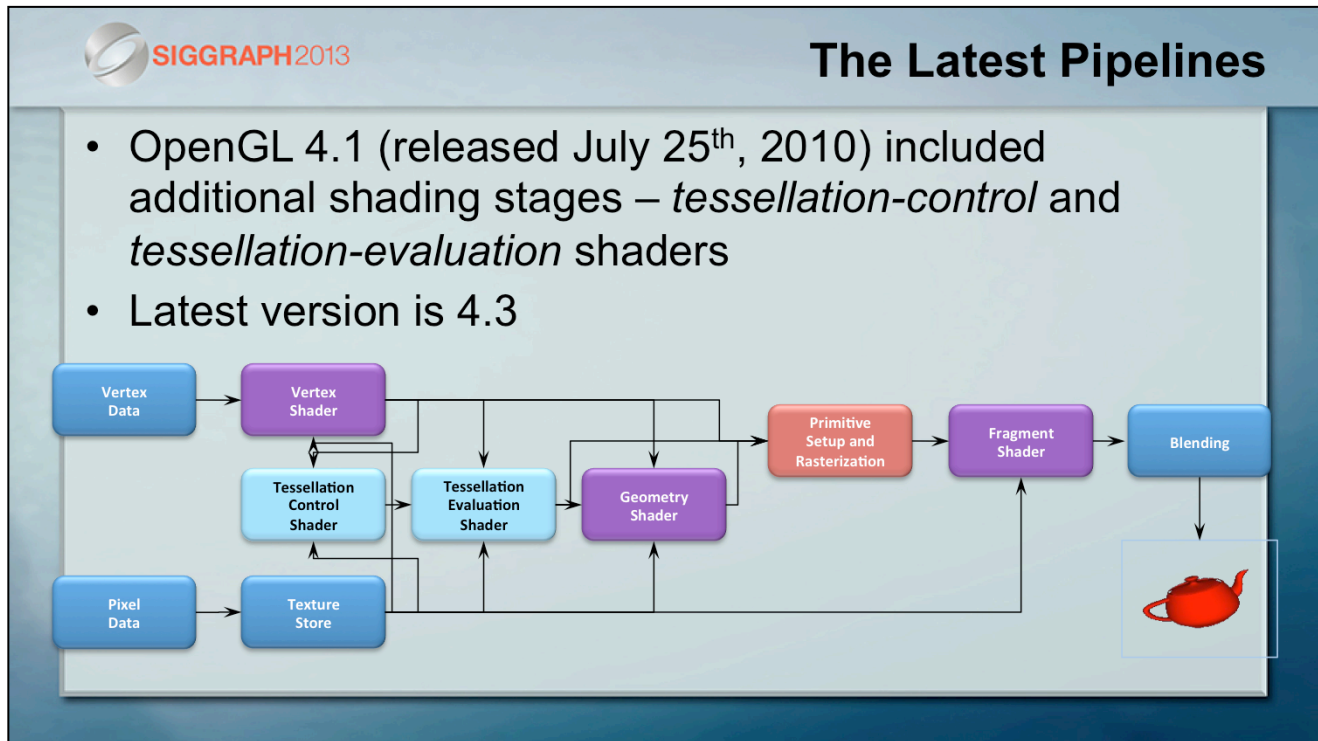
SIGGRAPH2013

The Latest Pipelines

- OpenGL 4.1 (released July 25$^{th}$, 2010) included additional shading stages – *tessellation-control* and *tessellation-evaluation* shaders
- Latest version is 4.3

Vertex Data

Vertex Shader

Primitive Setup and Rasterization

Fragment Shader

Blending

Tessellation Control Shader

Tessellation Evaluation Shader

Geometry Shader

Pixel Data

Texture Store